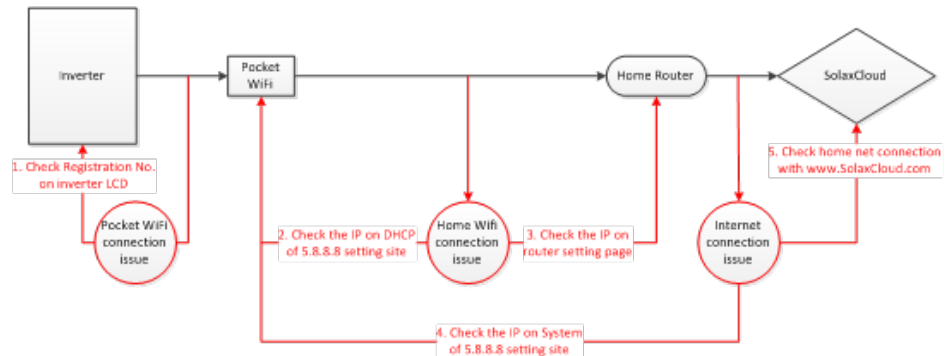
Inverter

Pocket WiFi

Home Router

SolaxCloud

1. Check Registration No. on inverter LCD

Pocket WiFi connection issue

2. Check the IP on DHCP of 5.8.8.8 setting site

Home Wifi connection issue

3. Check the IP on router setting page

Internet connection issue

5. Check home net connection with www.SolaxCloud.com

4. Check the IP on System of 5.8.8.8 setting site